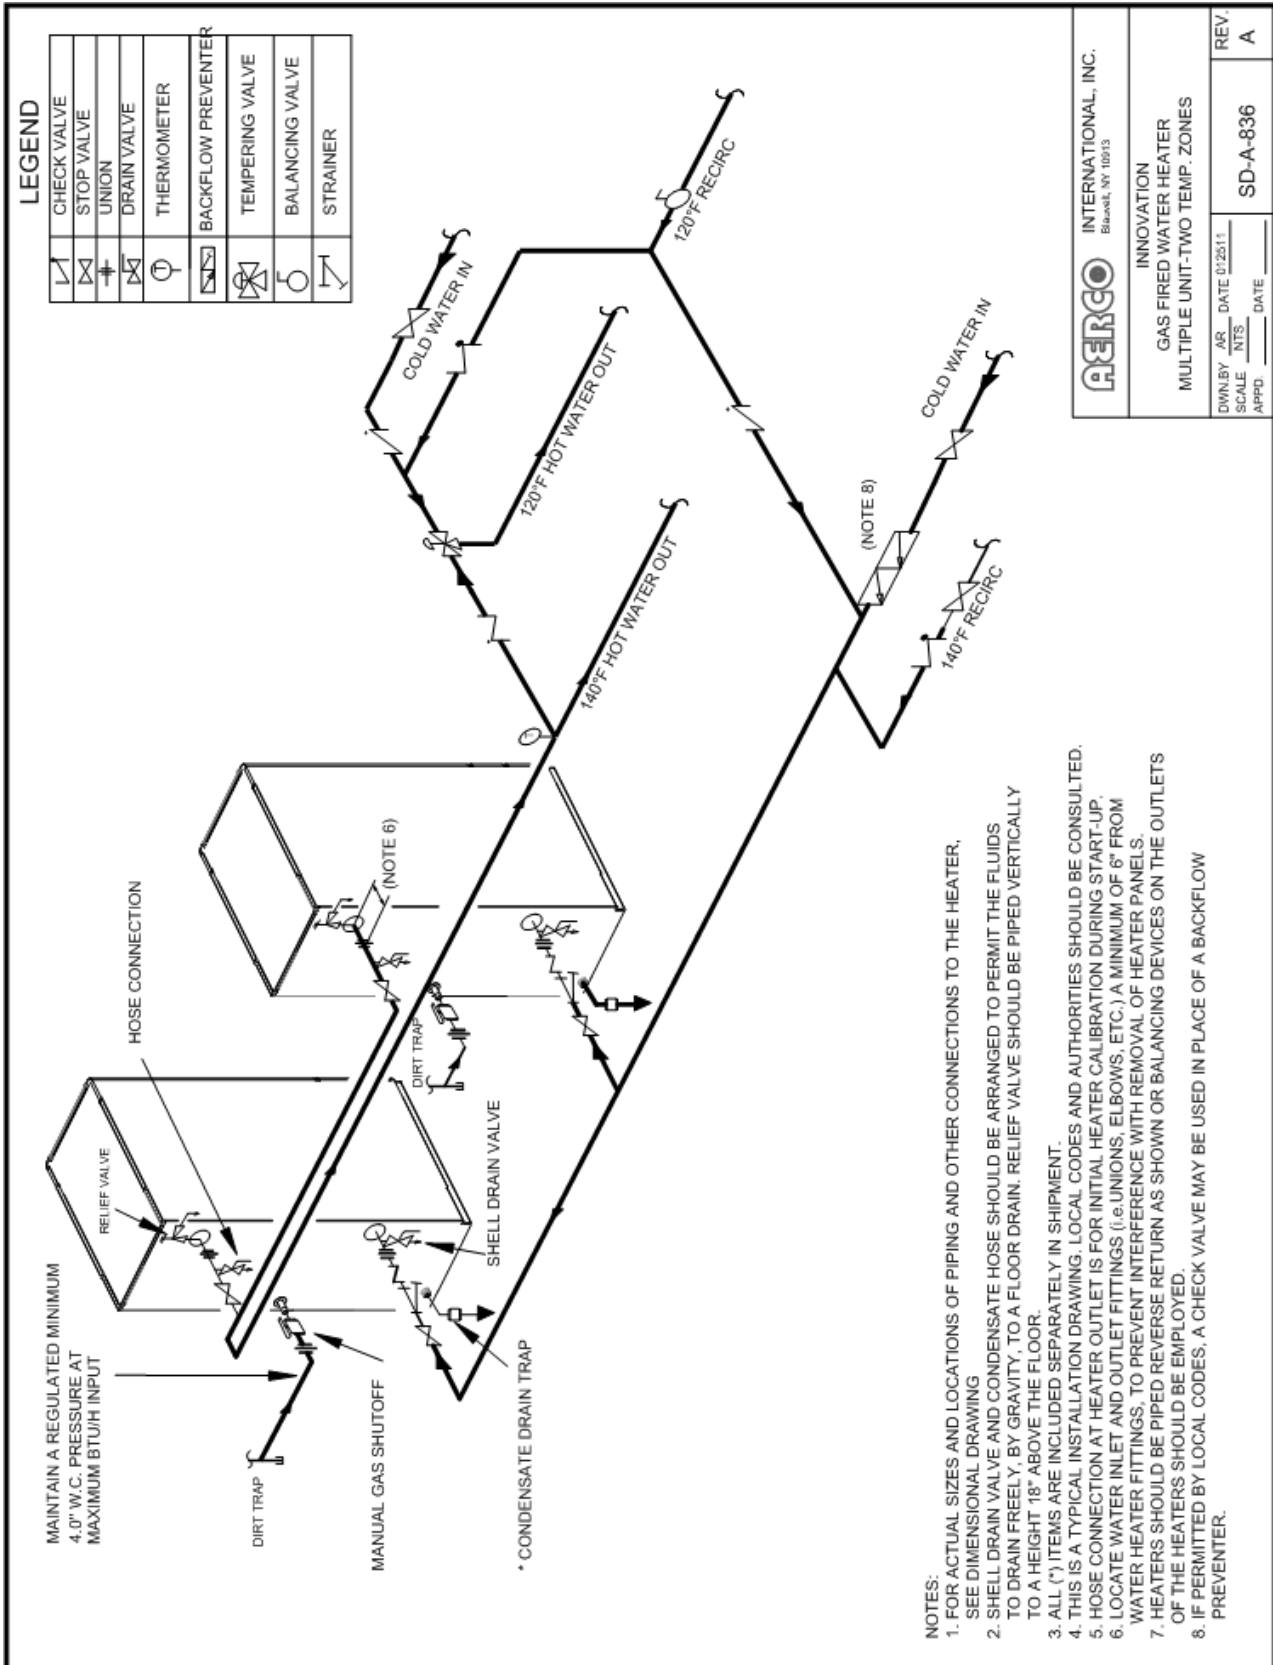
LEGEND

| | |
|---|---|
| | CHECK VALVE |
| | STOP VALVE |
| | UNION |
| | DRAIN VALVE |
| | THERMOMETER |
| | BACKFLOW PREVENTER |
| | TEMPERING VALVE |
| | BALANCING VALVE |
| | STRAINER |

MAINTAIN A REGULATED MINIMUM 4.0" W.C. PRESSURE AT MAXIMUM BTU/H INPUT

DIRT TRAP

MANUAL GAS SHUTOFF

* CONDENSATE DRAIN TRAP

RELIEF VALVE

HOSE CONNECTION

SHELL DRAIN VALVE

DIRT TRAP

(NOTE 6)

140°F HOT WATER OUT

120°F HOT WATER OUT

COLD WATER IN

120°F RECIRC

(NOTE 8)

COLD WATER IN

140°F RECIRC

AERCO INTERNATIONAL, INC. Blauvelt, NY 10913

INNOVATION
GAS FIRED WATER HEATER
MULTIPLE UNIT-TWO TEMP. ZONES

DWN.BY AR DATE 012511
SCALE NTS
APPD. DATE

SD-A-836

REV. A

NOTES:
1. FOR ACTUAL SIZES AND LOCATIONS OF PIPING AND OTHER CONNECTIONS TO THE HEATER, SEE DIMENSIONAL DRAWING
2. SHELL DRAIN VALVE AND CONDENSATE HOSE SHOULD BE ARRANGED TO PERMIT THE FLUIDS TO DRAIN FREELY, BY GRAVITY, TO A FLOOR DRAIN. RELIEF VALVE SHOULD BE PIPED VERTICALLY TO A HEIGHT 18" ABOVE THE FLOOR.
3. ALL (*) ITEMS ARE INCLUDED SEPARATELY IN SHIPMENT.
4. THIS IS A TYPICAL INSTALLATION DRAWING. LOCAL CODES AND AUTHORITIES SHOULD BE CONSULTED.
5. HOSE CONNECTION AT HEATER OUTLET IS FOR INITIAL HEATER CALIBRATION DURING START-UP.
6. LOCATE WATER INLET AND OUTLET FITTINGS (i.e.UNIONS, ELBOWS, ETC.) A MINIMUM OF 6" FROM WATER HEATER FITTINGS, TO PREVENT INTERFERENCE WITH REMOVAL OF HEATER PANELS.
7. HEATERS SHOULD BE PIPED REVERSE RETURN AS SHOWN OR BALANCING DEVICES ON THE OUTLETS OF THE HEATERS SHOULD BE EMPLOYED.
8. IF PERMITTED BY LOCAL CODES, A CHECK VALVE MAY BE USED IN PLACE OF A BACKFLOW PREVENTER.